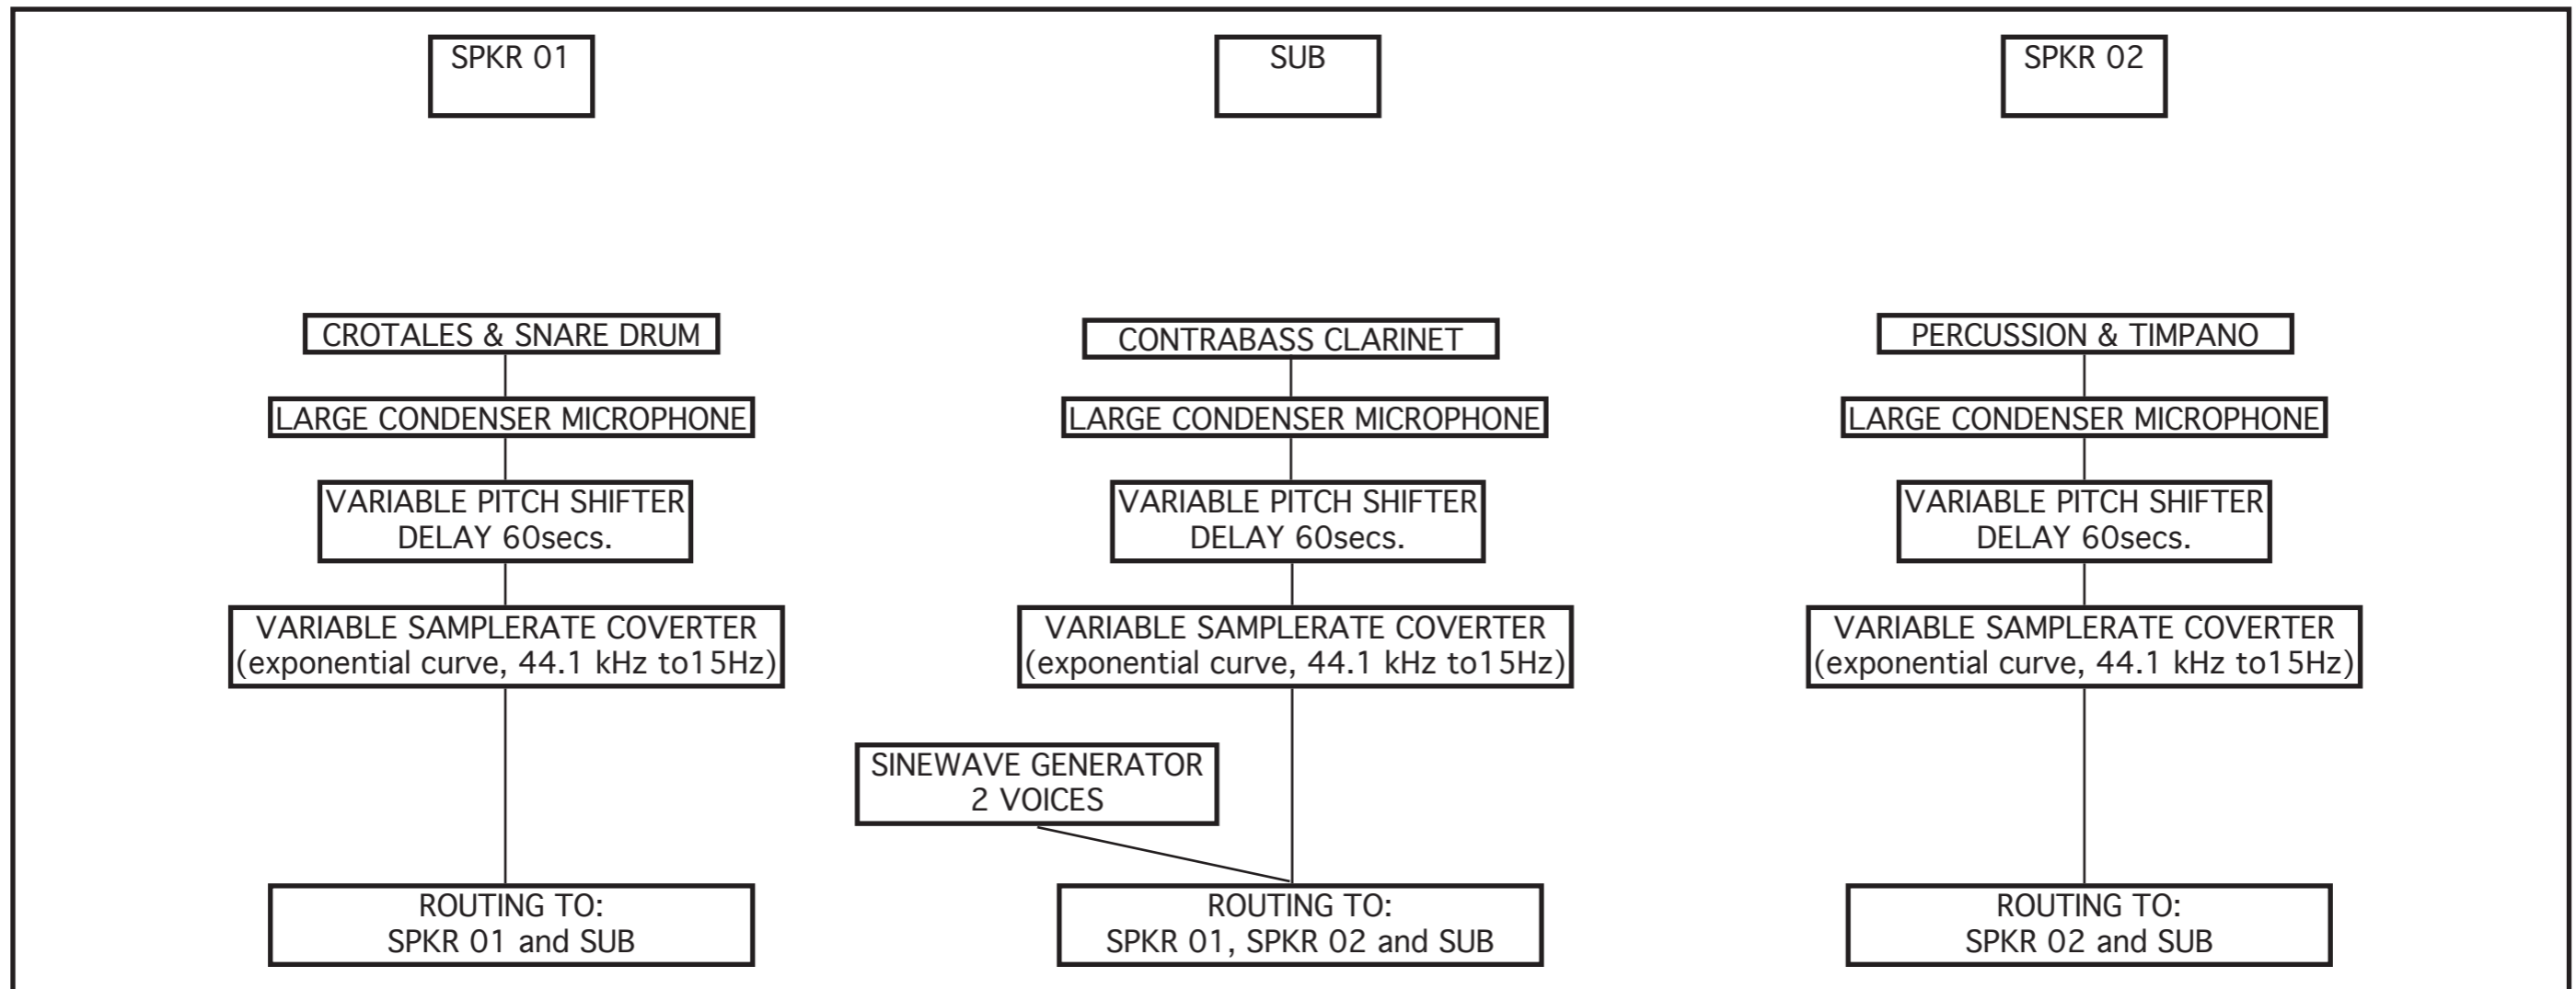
SPKR 01

SUB

SPKR 02

CROTALES & SNARE DRUM

LARGE CONDENSER MICROPHONE

VARIABLE PITCH SHIFTER
DELAY 60secs.

VARIABLE SAMPLERATE COVERTER
(exponential curve, 44.1 kHz to15Hz)

ROUTING TO:
SPKR 01 and SUB

CONTRABASS CLARINET

LARGE CONDENSER MICROPHONE

VARIABLE PITCH SHIFTER
DELAY 60secs.

VARIABLE SAMPLERATE COVERTER
(exponential curve, 44.1 kHz to15Hz)

SINEWAVE GENERATOR
2 VOICES

ROUTING TO:
SPKR 01, SPKR 02 and SUB

PERCUSSION & TIMPANO

LARGE CONDENSER MICROPHONE

VARIABLE PITCH SHIFTER
DELAY 60secs.

VARIABLE SAMPLERATE COVERTER
(exponential curve, 44.1 kHz to15Hz)

ROUTING TO:
SPKR 02 and SUB